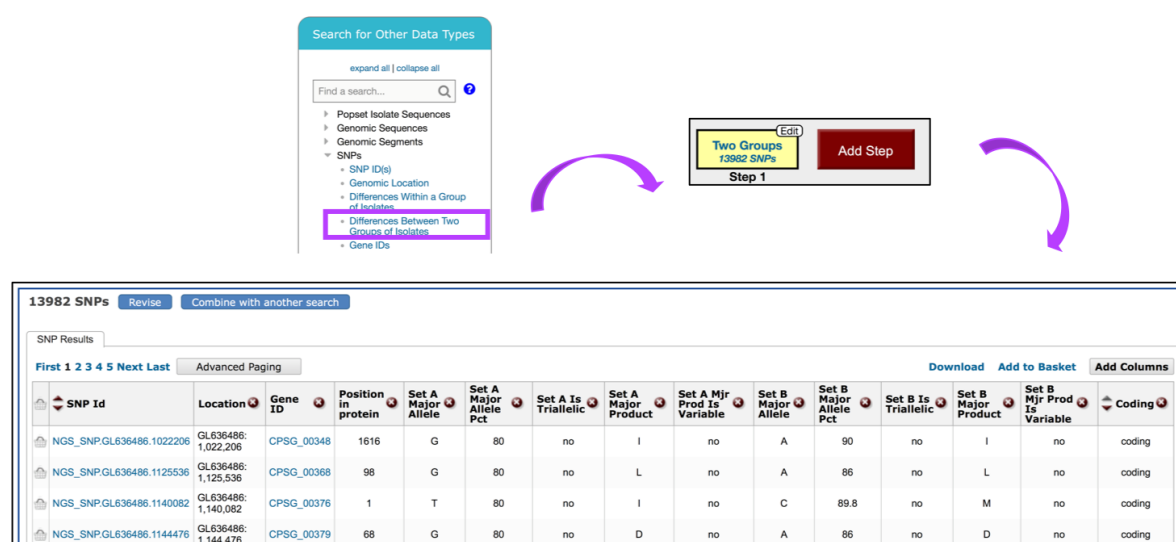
Search for Other Data Types

expand all | collapse all

Find a search...

Popset Isolate Sequences
Genomic Sequences
Genomic Segments
SNPs
SNP ID(s)
Genomic Location
Differences Within a Group of Isolates
Differences Between Two Groups of Isolates
Gene IDs

Edit
Two Groups
13982 SNPs
Step 1
Add Step

13982 SNPs Revise Combine with another search

SNP Results

First 1 2 3 4 5 Next Last Advanced Paging

Download Add to Basket Add Columns

| SNP Id | Location | Gene ID | Position in protein | Set A Major Allele | Set A Major Allele Pct | Set A Is Triallelic | Set A Major Product | Set A Mjr Prod Is Variable | Set B Major Allele | Set B Major Allele Pct | Set B Is Triallelic | Set B Major Product | Set B Mjr Prod Is Variable | Coding |
|---|---|---|---|---|---|---|---|---|---|---|---|---|---|---|
| NGS_SNP.GL636486.1022206 | GL636486: 1,022,206 | CPSG_00348 | 1616 | G | 80 | no | I | no | A | 90 | no | I | no | coding |
| NGS_SNP.GL636486.1125536 | GL636486: 1,125,536 | CPSG_00368 | 98 | G | 80 | no | L | no | A | 86 | no | L | no | coding |
| NGS_SNP.GL636486.1140082 | GL636486: 1,140,082 | CPSG_00376 | 1 | T | 80 | no | I | no | C | 89.8 | no | M | no | coding |
| NGS_SNP.GL636486.1144476 | GL636486: 1,144,476 | CPSG_00379 | 68 | G | 80 | no | D | no | A | 86 | no | D | no | coding |